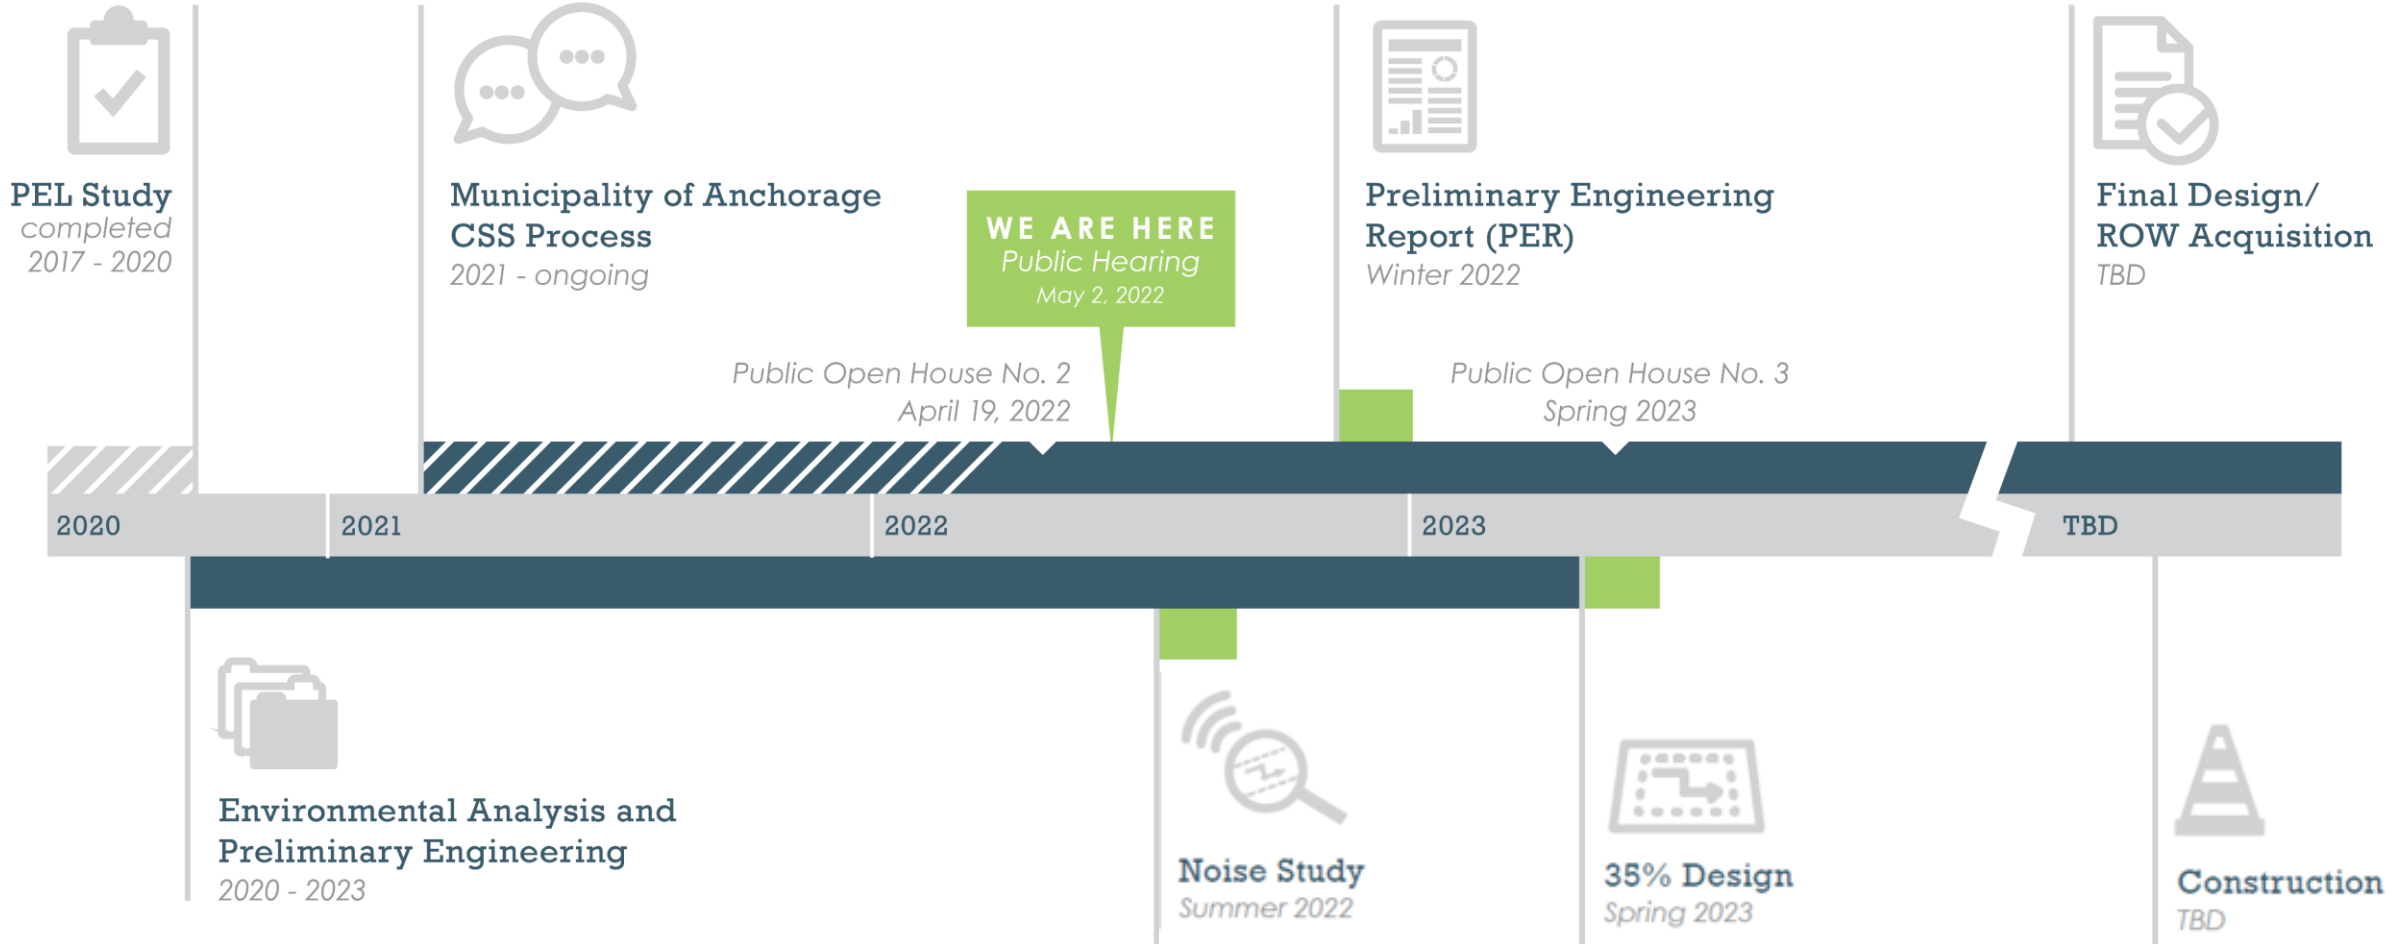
PEL Study
completed
2017 - 2020

Municipality of Anchorage
CSS Process
2021 - ongoing

WE ARE HERE
Public Hearing
May 2, 2022

Preliminary Engineering
Report (PER)
Winter 2022

Final Design/
ROW Acquisition
TBD

Public Open House No. 2
April 19, 2022

Public Open House No. 3
Spring 2023

2020
2021
2022
2023
TBD

Environmental Analysis and
Preliminary Engineering
2020 - 2023

Noise Study
Summer 2022

35% Design
Spring 2023

Construction
TBD